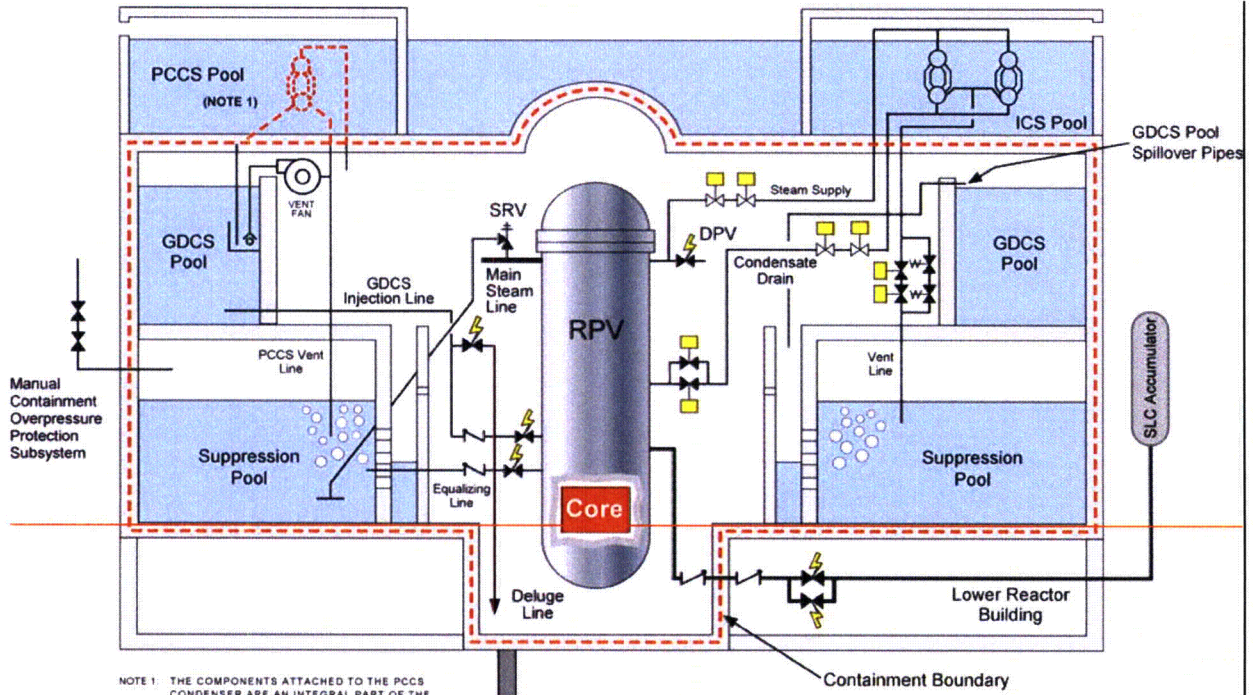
PCCS Pool

(NOTE 1)

ICS Pool

GDCS Pool Spillover Pipes

VENT FAN

GDCS Pool

SRV

Steam Supply

DPV

GDCS Pool

Condensate Drain

Main Steam Line

GDCS Injection Line

RPV

PCCS Vent Line

Vent Line

SLC Accumulator

Manual Containment Overpressure Protection Subsystem

Suppression Pool

Suppression Pool

Equalizing Line

Core

Deluge Line

Lower Reactor Building

Containment Boundary

NOTE 1: THE COMPONENTS ATTACHED TO THE PCCS CONDENSER ARE AN INTEGRAL PART OF THE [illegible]